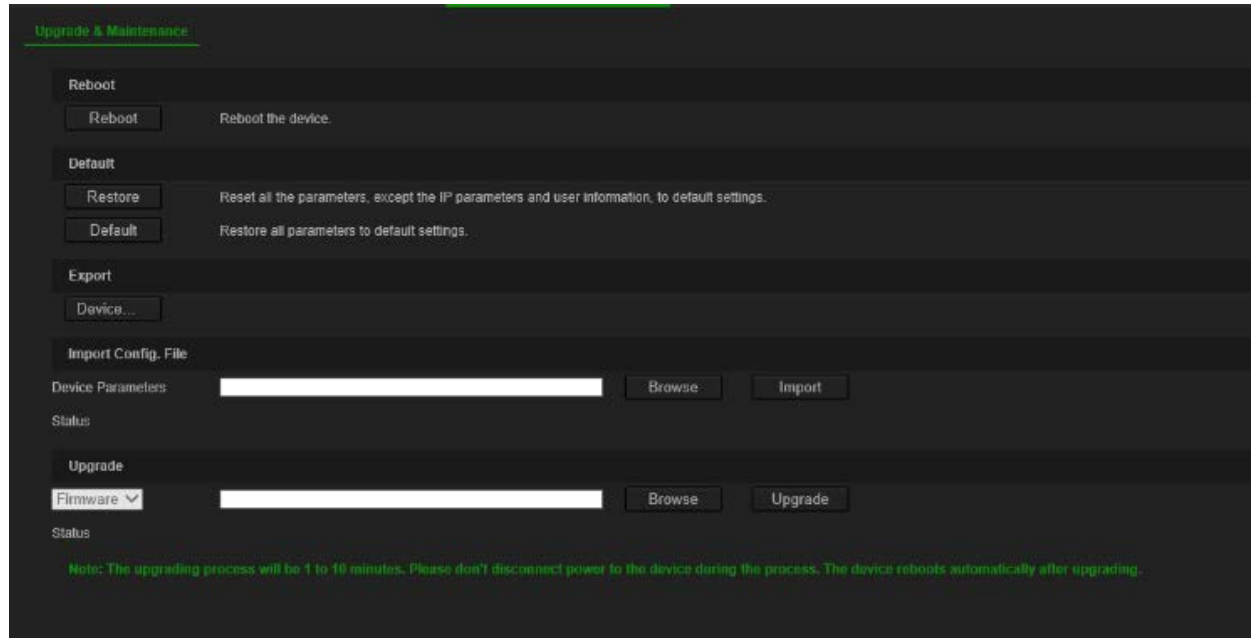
Upgrade & Maintenance

Reboot

Reboot Reboot the device.

Default

Restore Reset all the parameters, except the IP parameters and user information, to default settings.

Default Restore all parameters to default settings.

Export

Device...

Import Config. File

Device Parameters Browse Import

Status

Upgrade

Firmware Browse Upgrade

Status

Note: The upgrading process will be 1 to 10 minutes. Please don't disconnect power to the device during the process. The device reboots automatically after upgrading.